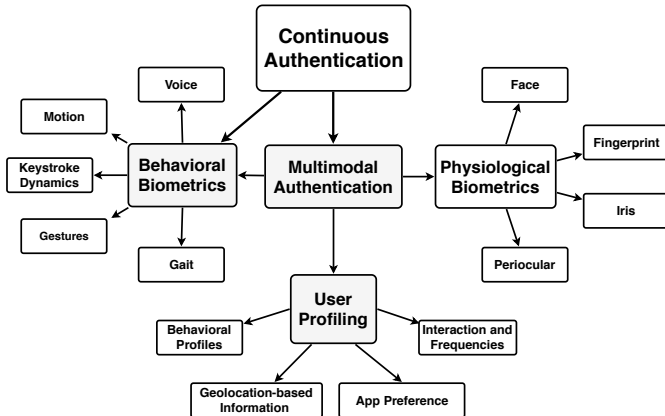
Continuous Authentication

Voice

Motion

Keystroke Dynamics

Gestures

Behavioral Biometrics

Gait

Multimodal Authentication

Face

Fingerprint

Physiological Biometrics

Iris

Periocular

User Profiling

Behavioral Profiles

Interaction and Frequencies

Geolocation-based Information

App Preference